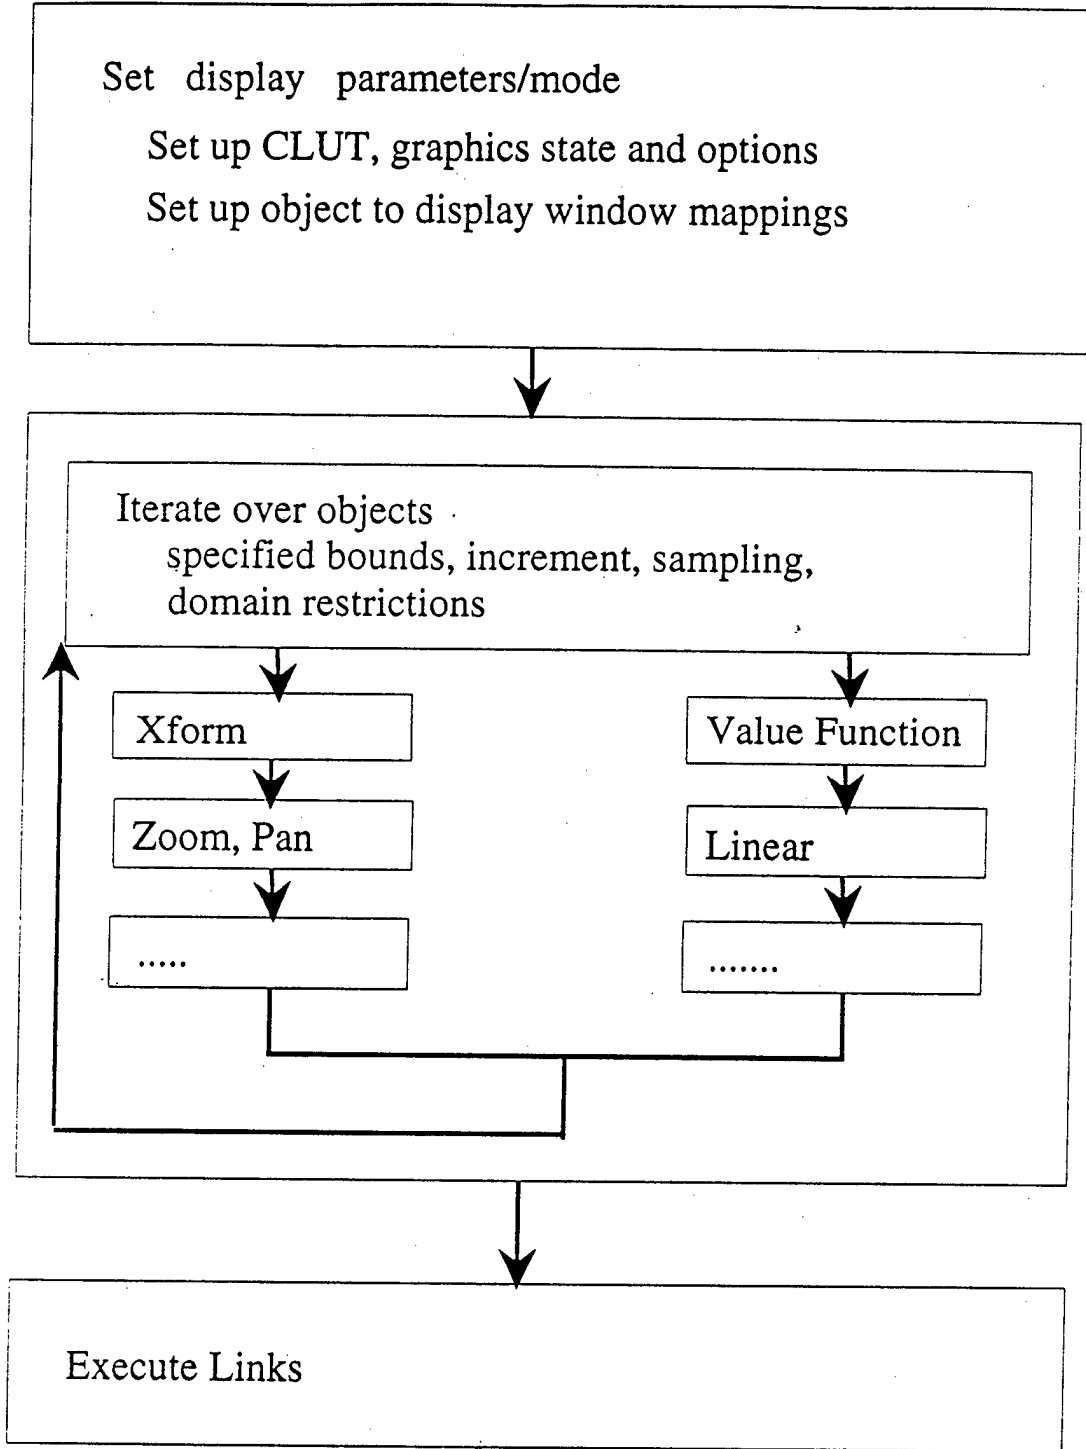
Set display parameters/mode

Set up CLUT, graphics state and options

Set up object to display window mappings

Iterate over objects

specified bounds, increment, sampling, domain restrictions

Xform

Zoom, Pan

.....

Value Function

Linear

.......

Execute Links